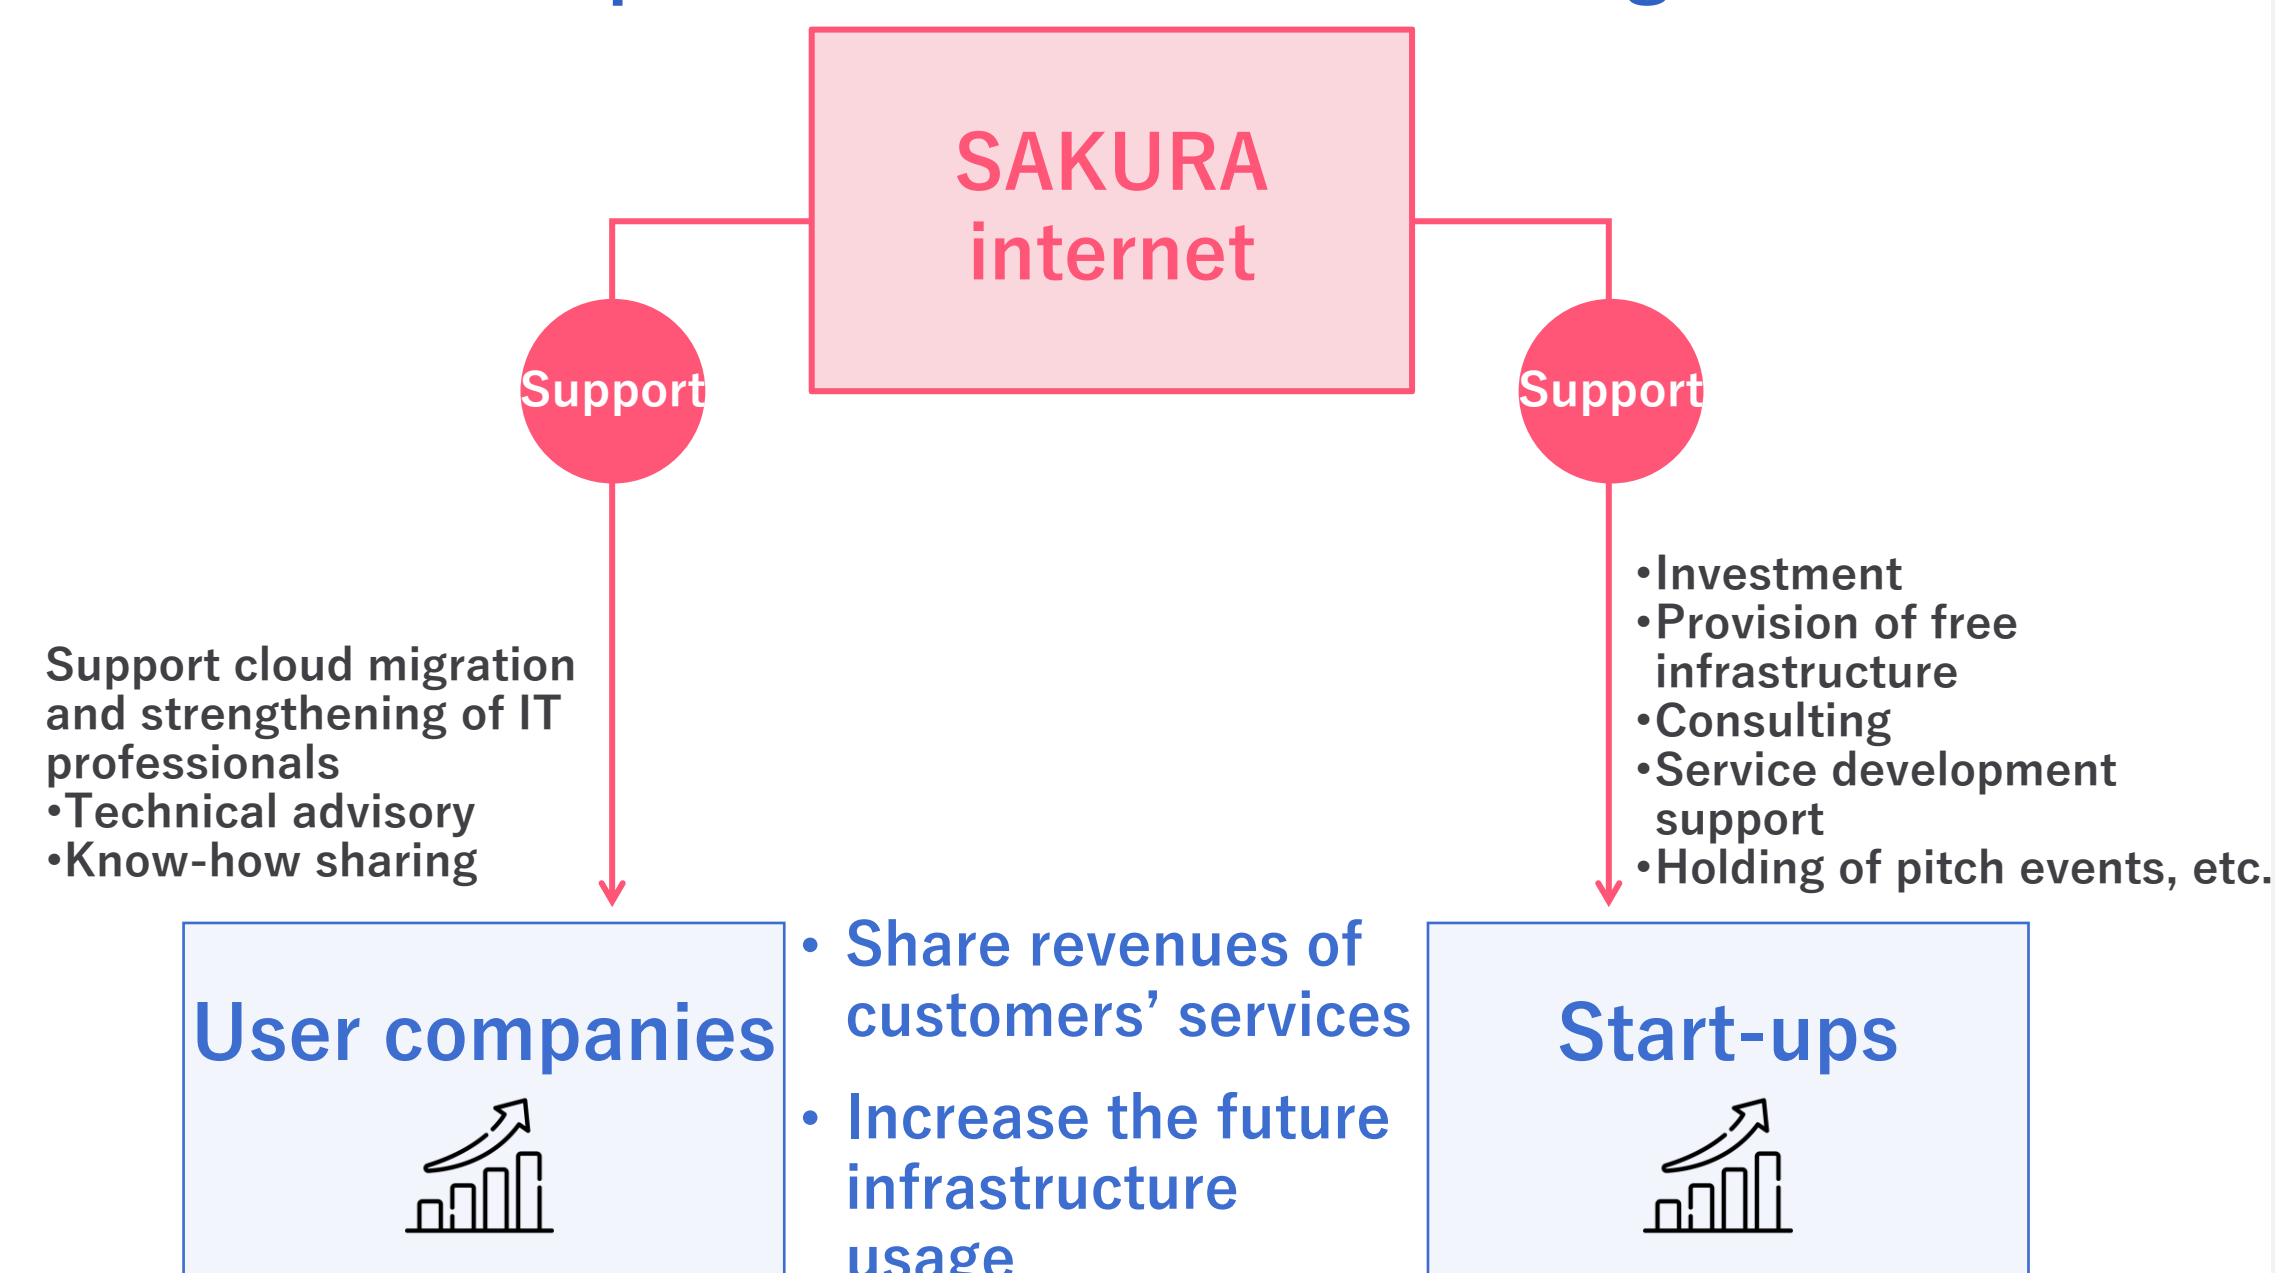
SAKURA internet

Support

Support

Support cloud migration and strengthening of IT professionals
•Technical advisory
•Know-how sharing

•Investment
•Provision of free infrastructure
•Consulting
•Service development support
•Holding of pitch events, etc.

User companies

• Share revenues of customers' services

• Increase the future infrastructure usage

Start-ups